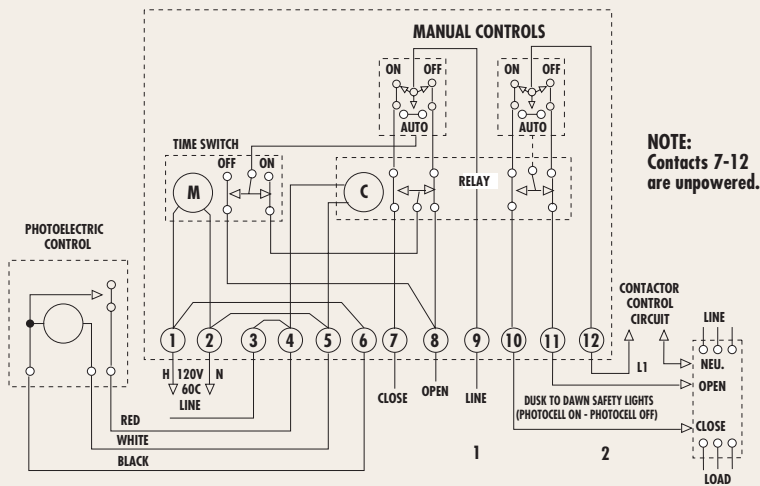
MANUAL CONTROLS

ON OFF
AUTO

ON OFF
AUTO

TIME SWITCH
OFF ON
M

C
RELAY

NOTE:
Contacts 7-12 are unpowered.

PHOTOELECTRIC CONTROL

CONTACTOR CONTROL CIRCUIT

LINE

1 2 3 4 5 6 7 8 9 10 11 12

H 120V N
60C
LINE

CLOSE OPEN LINE

L1

NEU.
OPEN

DUSK TO DAWN SAFETY LIGHTS
(PHOTOCELL ON - PHOTOCELL OFF)

CLOSE

RED
WHITE
BLACK

1 2

LOAD